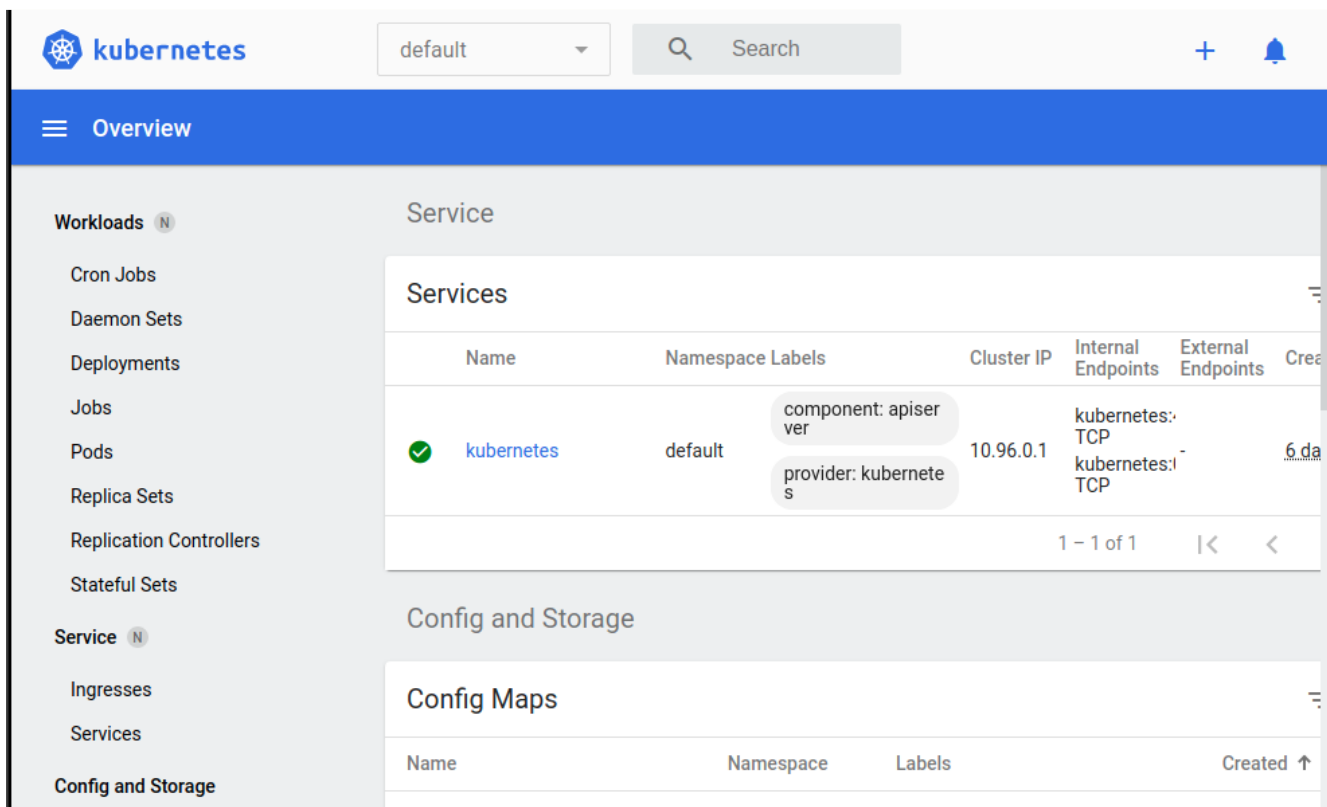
kubernetes

default

Search

+

Overview

Workloads N

Cron Jobs

Daemon Sets

Deployments

Jobs

Pods

Replica Sets

Replication Controllers

Stateful Sets

Service N

Ingresses

Services

Config and Storage

Service

Services

| | Name | Namespace | Labels | Cluster IP | Internal Endpoints | External Endpoints | Crea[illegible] |
|---|---|---|---|---|---|---|---|
| | kubernetes | default | component: apiserver provider: kubernetes | 10.96.0.1 | kubernetes:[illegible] TCP kubernetes:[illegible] TCP | - | 6 da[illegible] |

1 – 1 of 1

Config and Storage

Config Maps

| Name | Namespace | Labels | Created ↑ |
|---|---|---|---|